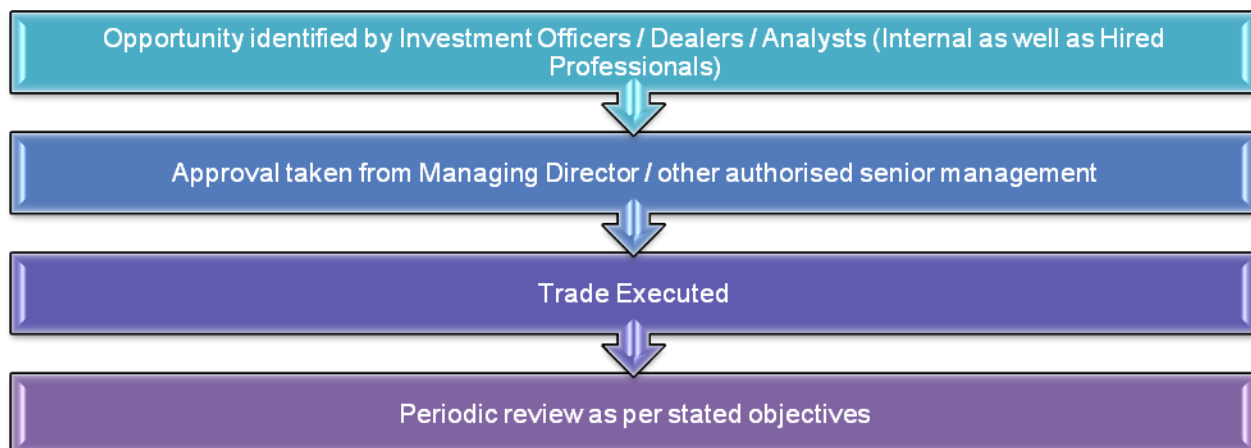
Opportunity identified by Investment Officers / Dealers / Analysts (Internal as well as Hired Professionals)

Approval taken from Managing Director / other authorised senior management

Trade Executed

Periodic review as per stated objectives